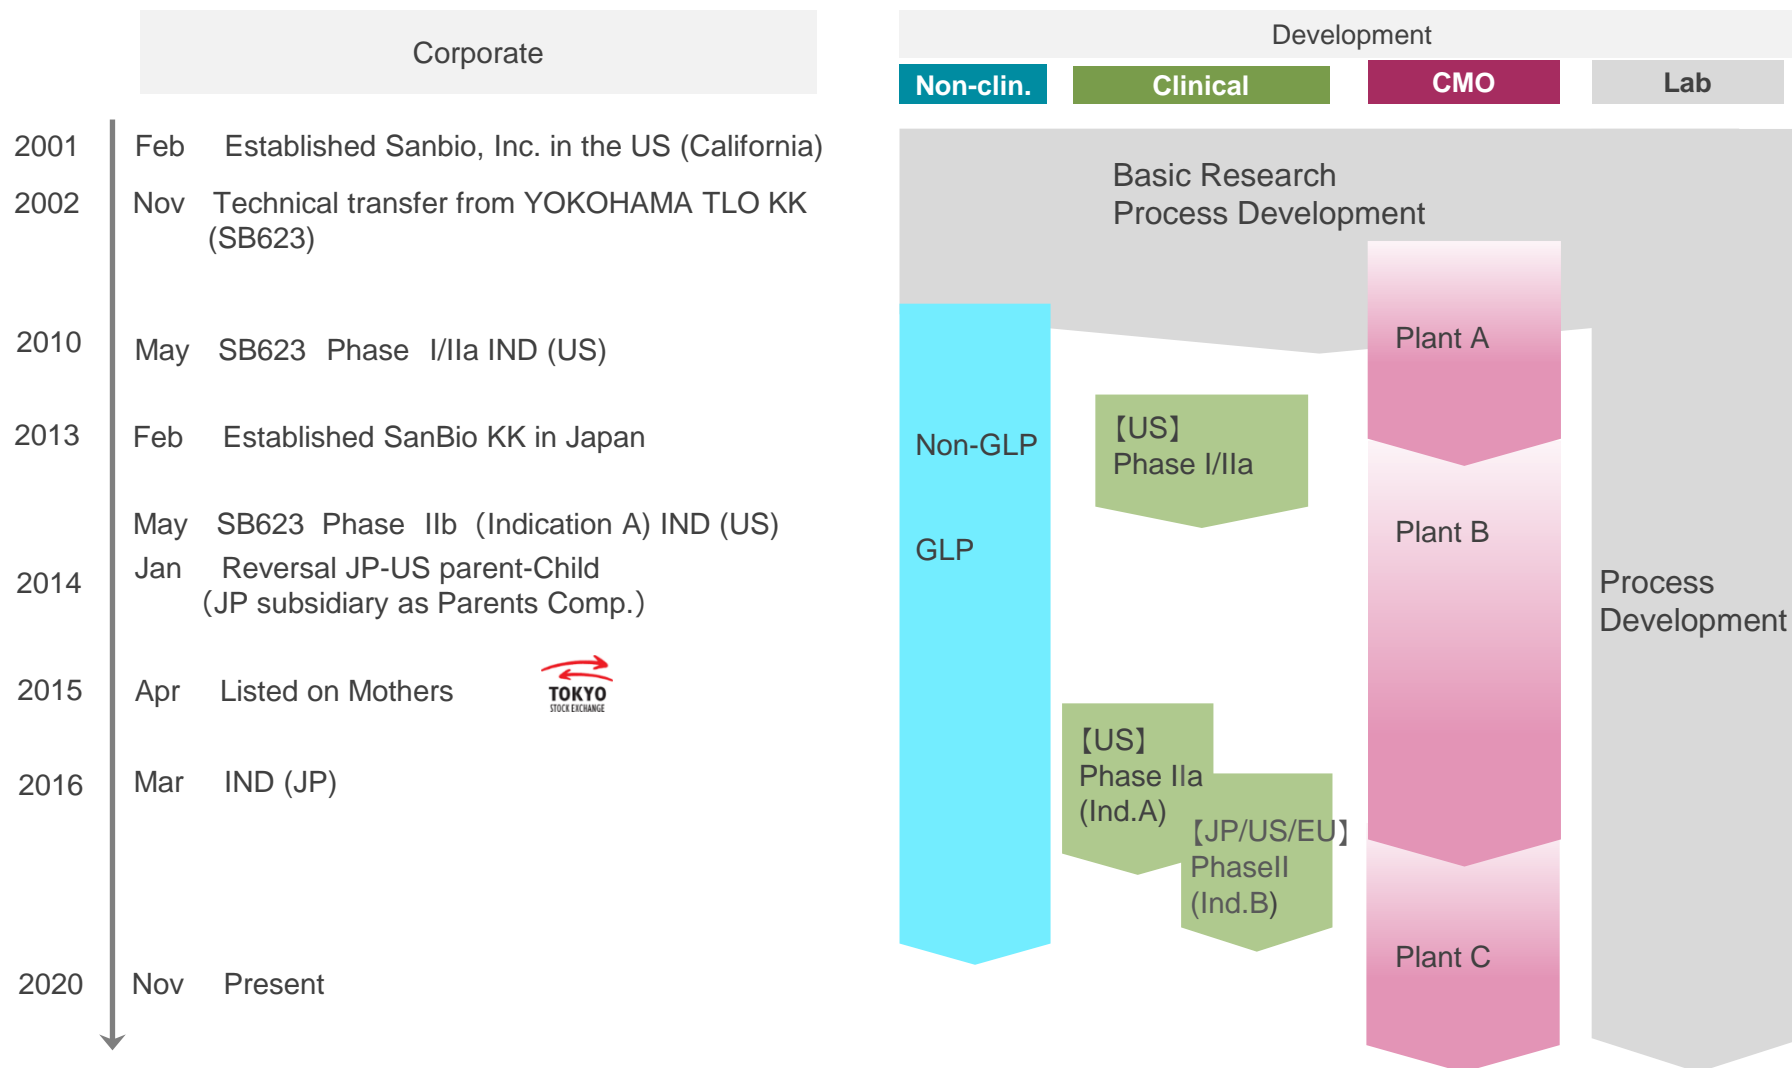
Corporate

2001 Feb Established Sanbio, Inc. in the US (California)

2002 Nov Technical transfer from YOKOHAMA TLO KK (SB623)

2010 May SB623 Phase I/IIa IND (US)

2013 Feb Established SanBio KK in Japan

May SB623 Phase IIb (Indication A) IND (US)

2014 Jan Reversal JP-US parent-Child (JP subsidiary as Parents Comp.)

2015 Apr Listed on Mothers

TOKYO STOCK EXCHANGE

2016 Mar IND (JP)

2020 Nov Present

Development

Non-clin.

Clinical

CMO

Lab

Basic Research
Process Development

Non-GLP

GLP

【US】
Phase I/IIa

【US】
Phase IIa
(Ind.A)

【JP/US/EU】
PhaseII
(Ind.B)

Plant A

Plant B

Plant C

Process Development